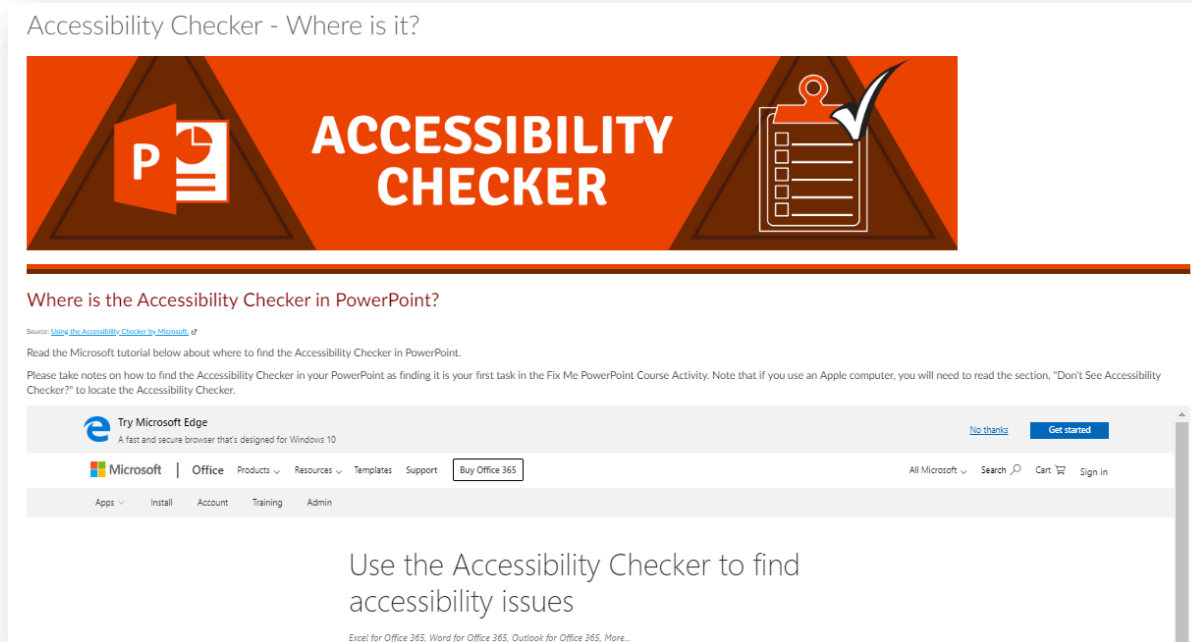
Accessibility Checker - Where is it?

P

ACCESSIBILITY CHECKER

Where is the Accessibility Checker in PowerPoint?

Source: Using the Accessibility Checker by Microsoft.

Read the Microsoft tutorial below about where to find the Accessibility Checker in PowerPoint.

Please take notes on how to find the Accessibility Checker in your PowerPoint as finding it is your first task in the Fix Me PowerPoint Course Activity. Note that if you use an Apple computer, you will need to read the section, "Don't See Accessibility Checker?" to locate the Accessibility Checker.

Try Microsoft Edge
A fast and secure browser that's designed for Windows 10

No thanks Get started

Microsoft | Office Products Resources Templates Support Buy Office 365 All Microsoft Search Cart Sign in

Apps Install Account Training Admin

Use the Accessibility Checker to find accessibility issues

Excel for Office 365, Word for Office 365, Outlook for Office 365, More...